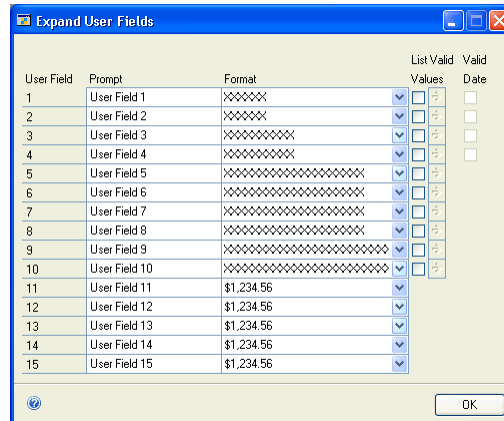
Expand User Fields

| User Field | Prompt | Format | List Valid Values | Valid Date |
|---|---|---|---|---|
| 1 | User Field 1 | XXXXXX | | |
| 2 | User Field 2 | XXXXXX | | |
| 3 | User Field 3 | XXXXXXXXXX | | |
| 4 | User Field 4 | XXXXXXXXXX | | |
| 5 | User Field 5 | XXXXXXXXXXXXXXXXXXXX | | |
| 6 | User Field 6 | XXXXXXXXXXXXXXXXXXXX | | |
| 7 | User Field 7 | XXXXXXXXXXXXXXXXXXXX | | |
| 8 | User Field 8 | XXXXXXXXXXXXXXXXXXXX | | |
| 9 | User Field 9 | XXXXXXXXXXXXXXXXXXXXXXX | | |
| 10 | User Field 10 | XXXXXXXXXXXXXXXXXXXXXXX | | |
| 11 | User Field 11 | $1,234.56 | | |
| 12 | User Field 12 | $1,234.56 | | |
| 13 | User Field 13 | $1,234.56 | | |
| 14 | User Field 14 | $1,234.56 | | |
| 15 | User Field 15 | $1,234.56 | | |

OK